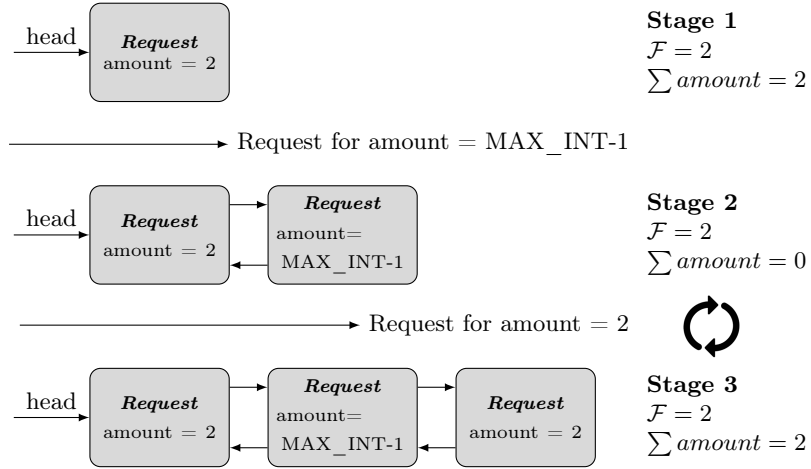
head **Request** amount = 2

**Stage 1**
$\mathcal{F} = 2$
$\sum amount = 2$

Request for amount = MAX_INT-1

head **Request** amount = 2 **Request** amount= MAX_INT-1

**Stage 2**
$\mathcal{F} = 2$
$\sum amount = 0$

Request for amount = 2

head **Request** amount = 2 **Request** amount= MAX_INT-1 **Request** amount = 2

**Stage 3**
$\mathcal{F} = 2$
$\sum amount = 2$